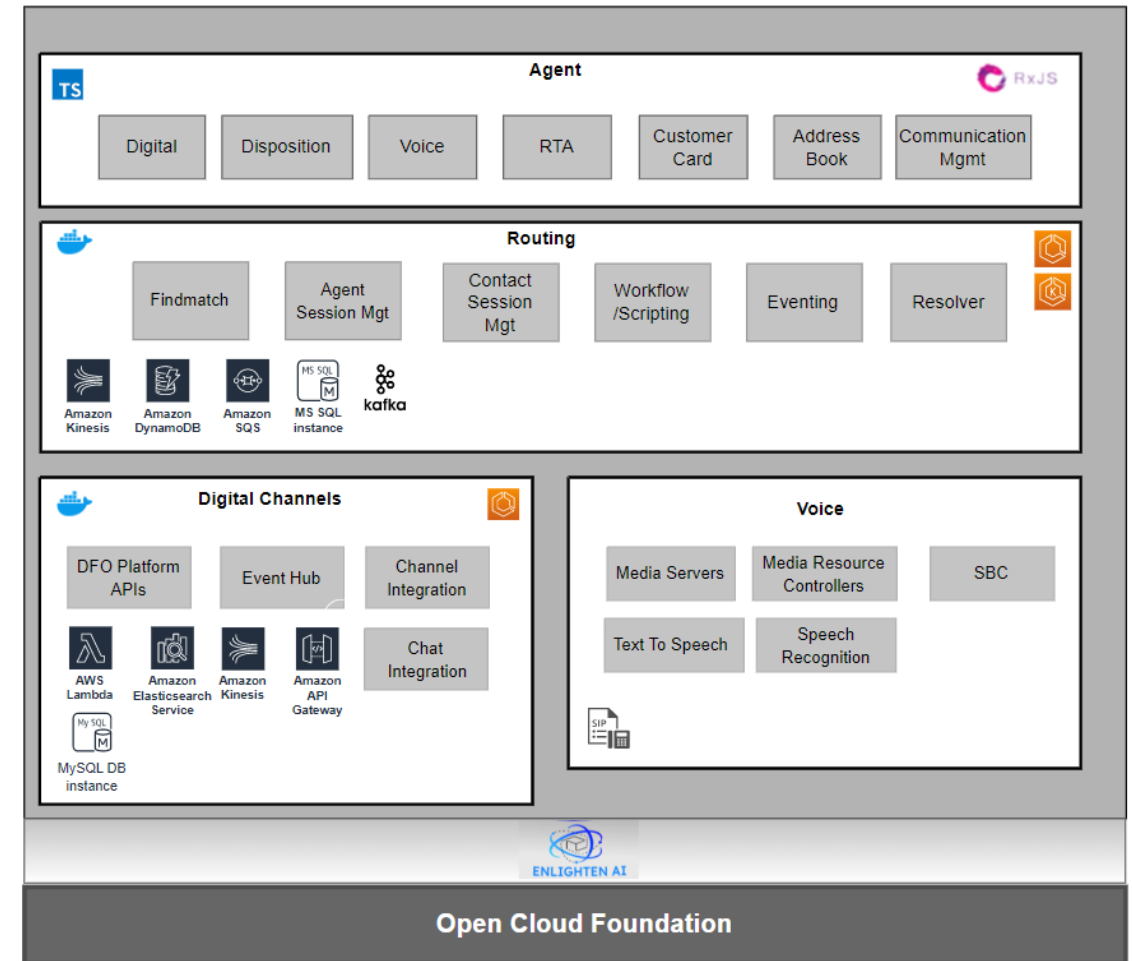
Agent

TS

RxJS

Digital

Disposition

Voice

RTA

Customer Card

Address Book

Communication Mgmt

Routing

Findmatch

Agent Session Mgt

Contact Session Mgt

Workflow /Scripting

Eventing

Resolver

Amazon Kinesis

Amazon DynamoDB

Amazon SQS

MS SQL

MS SQL instance

kafka

Digital Channels

DFO Platform APIs

Event Hub

Channel Integration

Chat Integration

AWS Lambda

Amazon Elasticsearch Service

Amazon Kinesis

Amazon API Gateway

My SQL

MySQL DB instance

Voice

Media Servers

Media Resource Controllers

SBC

Text To Speech

Speech Recognition

SIP

ENLIGHTEN AI

Open Cloud Foundation